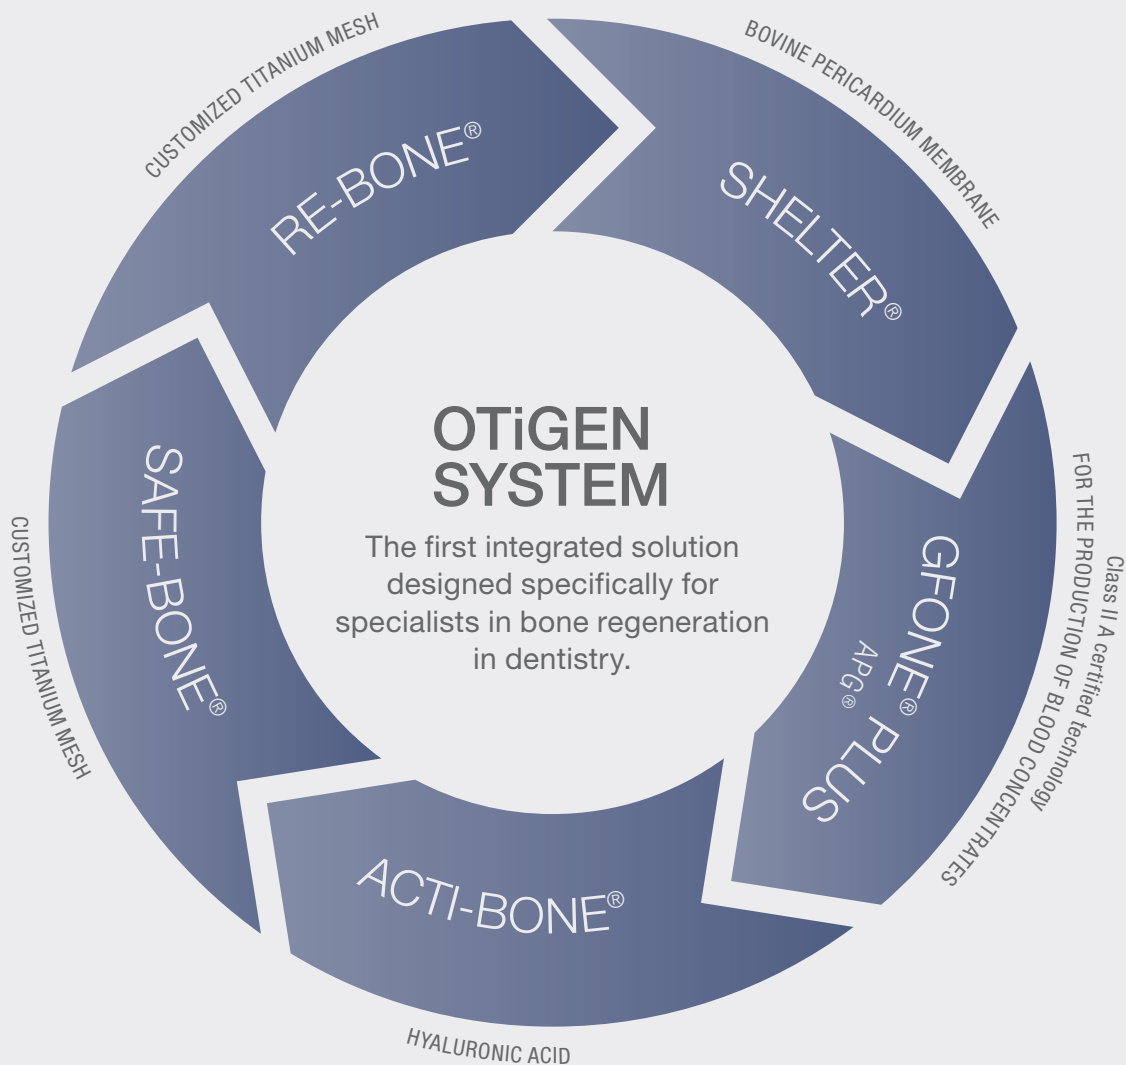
CUSTOMIZED TITANIUM MESH

RE-BONE®

BOVINE PERICARDIUM MEMBRANE

SHELTER®

Class II A certified technology
FOR THE PRODUCTION OF BLOOD CONCENTRATES

GFONE® PLUS
APG®

ACTI-BONE®

HYALURONIC ACID

SAFE-BONE®

CUSTOMIZED TITANIUM MESH

OTiGEN
SYSTEM

The first integrated solution designed specifically for specialists in bone regeneration in dentistry.